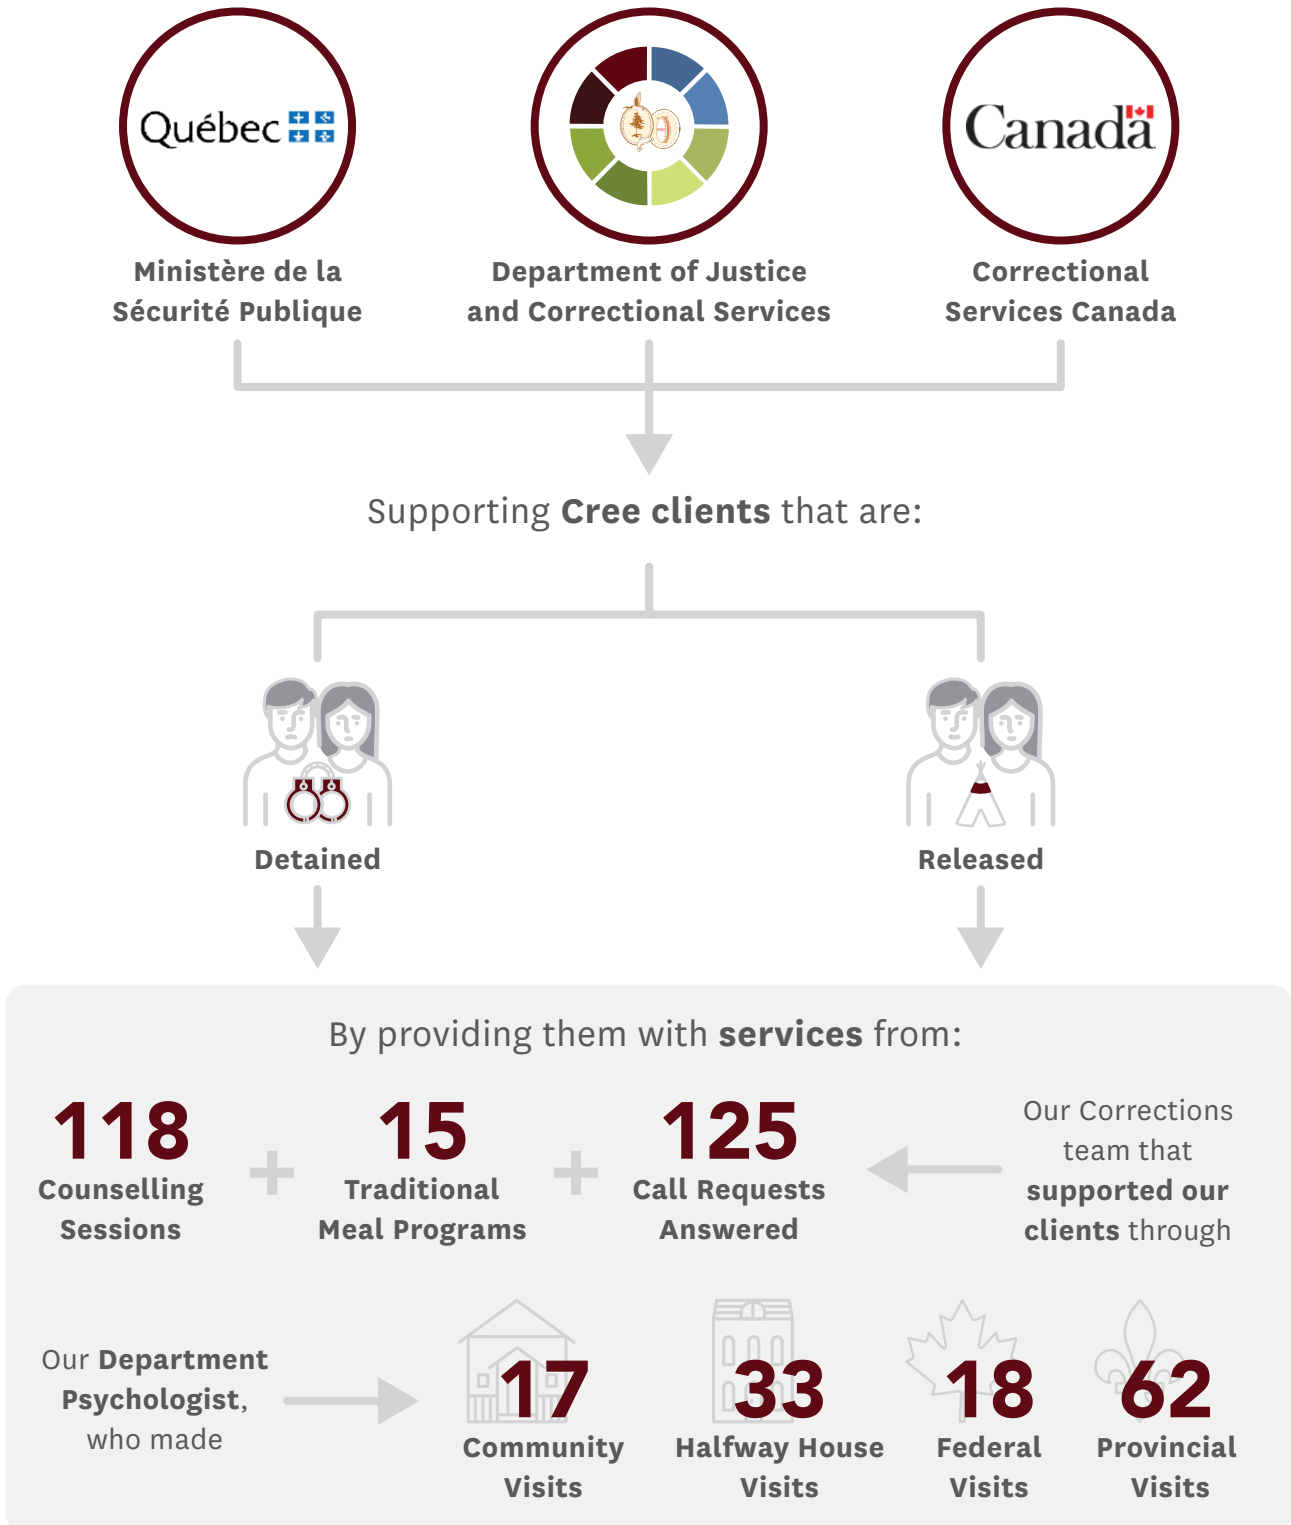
Québec

Canadä

Ministère de la Sécurité Publique

Department of Justice and Correctional Services

Correctional Services Canada

Supporting **Cree clients** that are:

Detained

Released

By providing them with **services** from:

118 Counselling Sessions

+

15 Traditional Meal Programs

+

125 Call Requests Answered

Our Corrections team that **supported our clients** through

Our **Department Psychologist**, who made

17 Community Visits

33 Halfway House Visits

18 Federal Visits

62 Provincial Visits